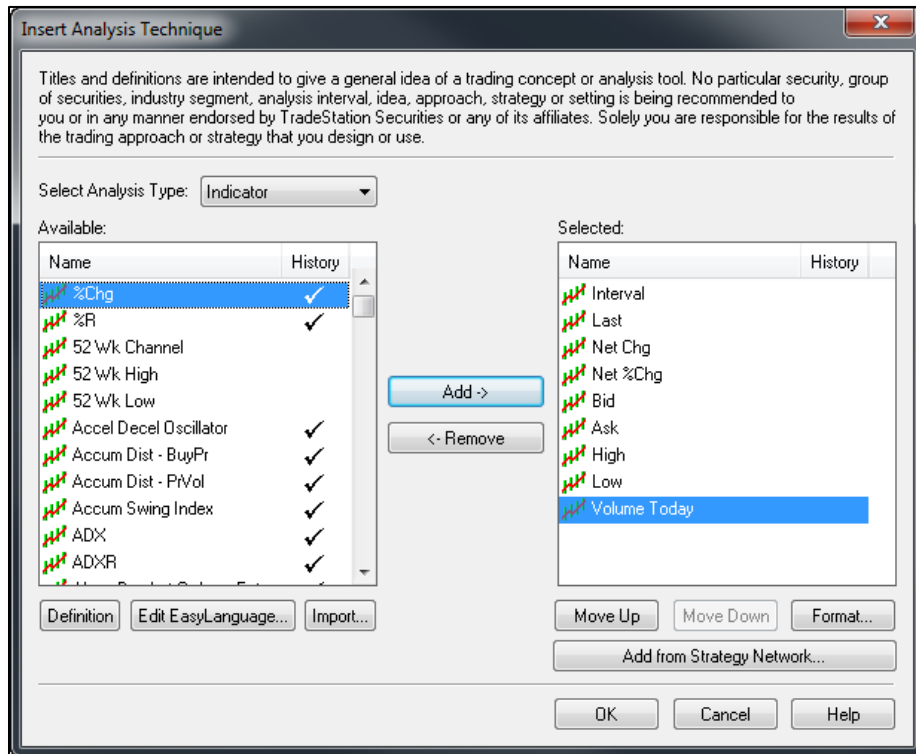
Insert Analysis Technique

Titles and definitions are intended to give a general idea of a trading concept or analysis tool. No particular security, group of securities, industry segment, analysis interval, idea, approach, strategy or setting is being recommended to you or in any manner endorsed by TradeStation Securities or any of its affiliates. Solely you are responsible for the results of the trading approach or strategy that you design or use.

Select Analysis Type: Indicator

Available:

| Name | History |
|---|---|
| %Chg | ✓ |
| %R | ✓ |
| 52 Wk Channel | |
| 52 Wk High | |
| 52 Wk Low | |
| Accel Decel Oscillator | ✓ |
| Accum Dist - BuyPr | ✓ |
| Accum Dist - PrVol | ✓ |
| Accum Swing Index | ✓ |
| ADX | ✓ |
| ADXR | ✓ |
| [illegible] | |

Add ->

<- Remove

Selected:

| Name | History |
|---|---|
| Interval | |
| Last | |
| Net Chg | |
| Net %Chg | |
| Bid | |
| Ask | |
| High | |
| Low | |
| Volume Today | |

Definition Edit EasyLanguage... Import...

Move Up Move Down Format...

Add from Strategy Network...

OK Cancel Help